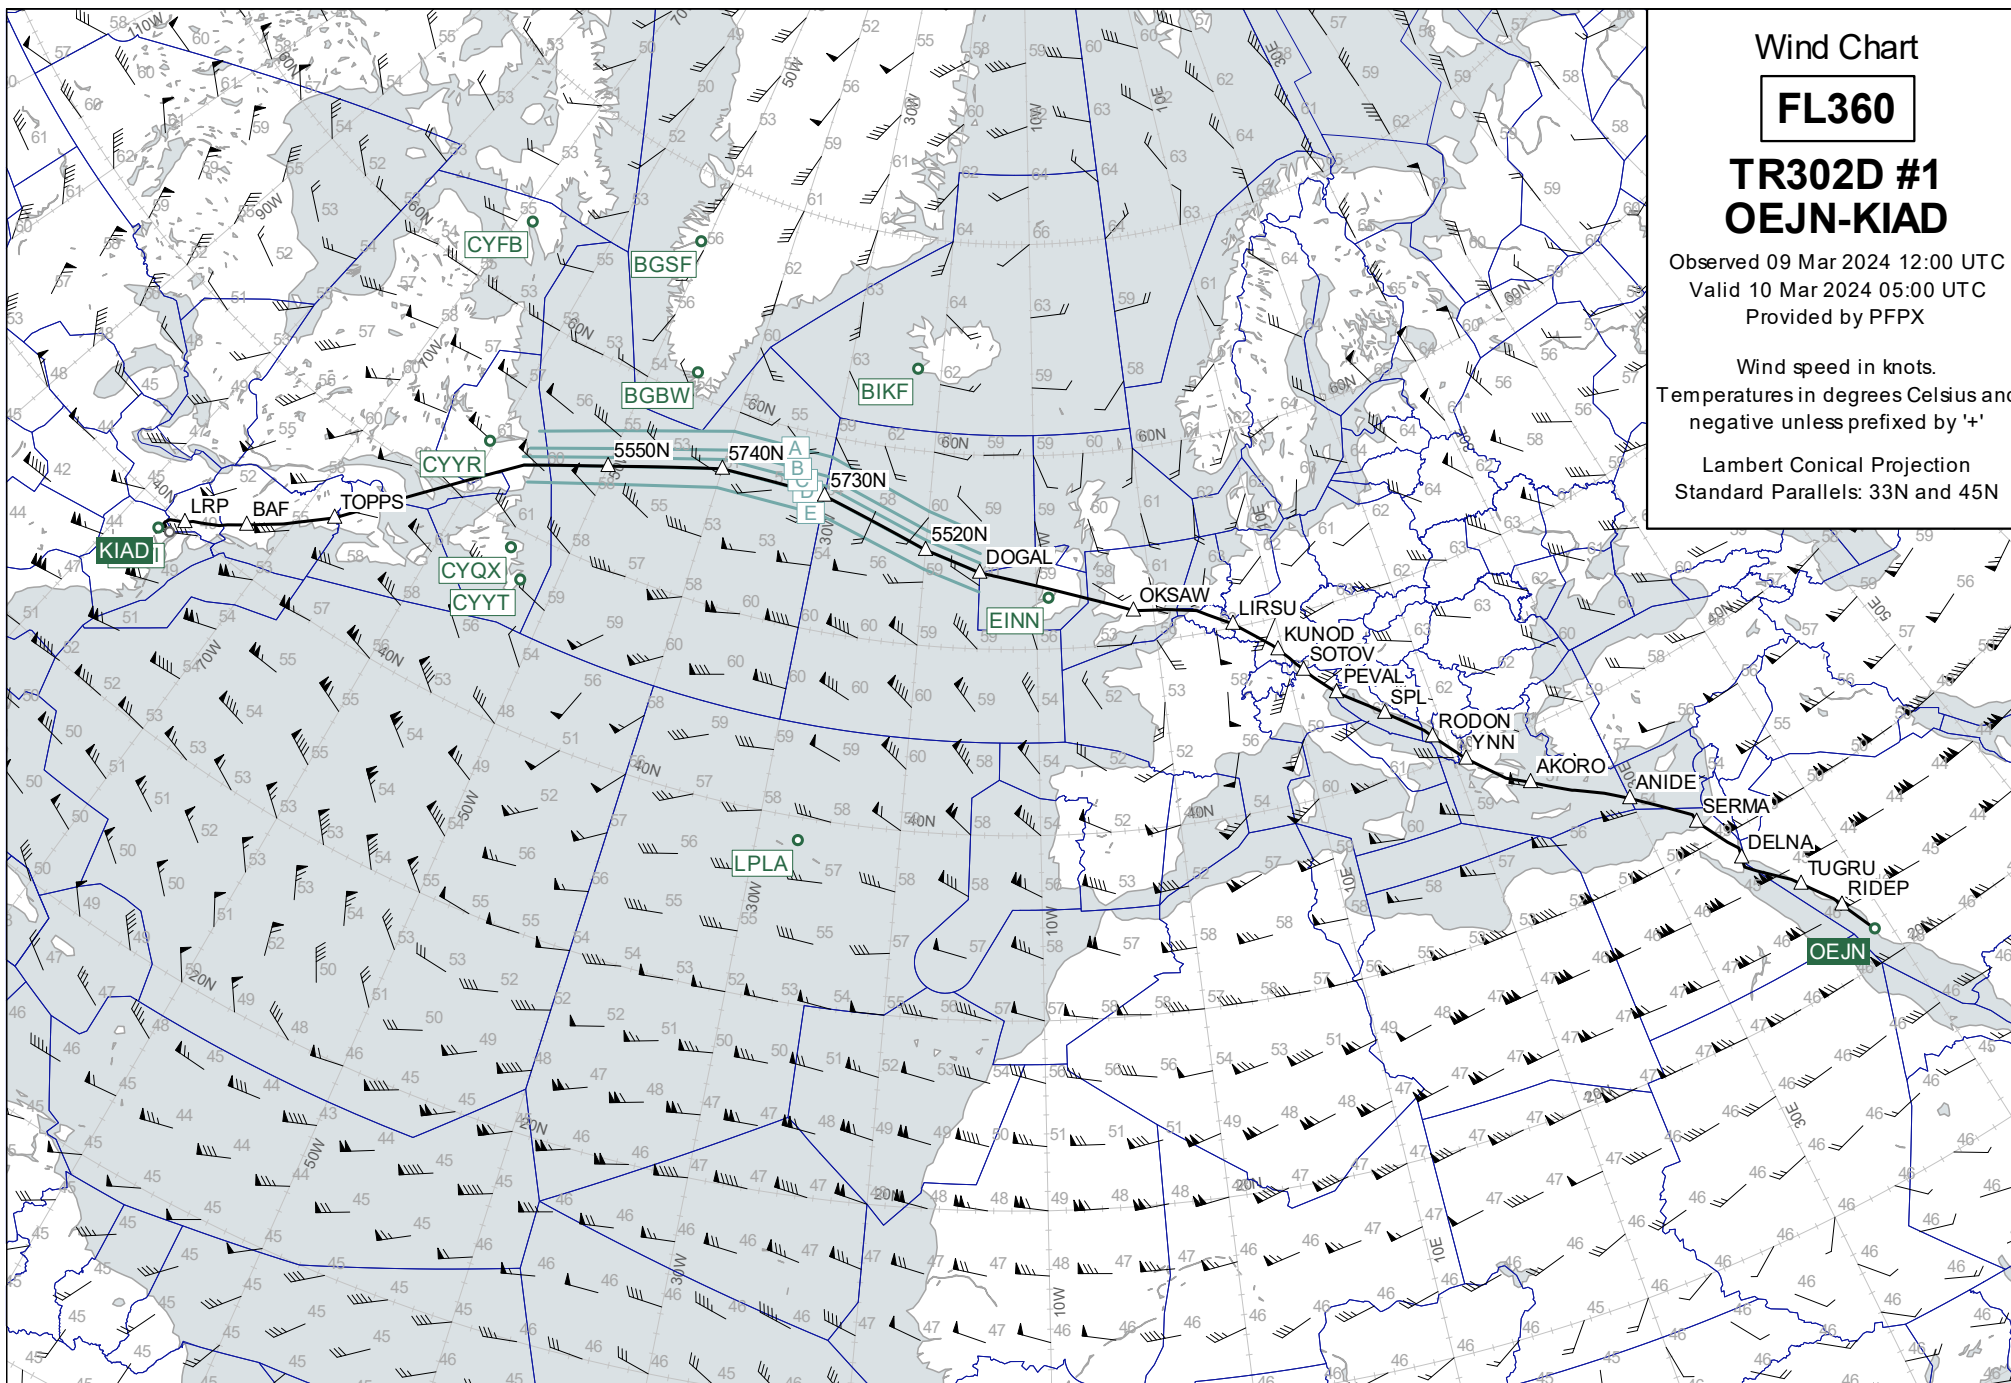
Wind Chart

FL360

TR302D #1
OEJN-KIAD

Observed 09 Mar 2024 12:00 UTC
Valid 10 Mar 2024 05:00 UTC
Provided by PFPX

Wind speed in knots.
Temperatures in degrees Celsius and
negative unless prefixed by '+'

Lambert Conical Projection
Standard Parallels: 33N and 45N

KIAD
LRP
BAF
TOPPS
CYYR
5550N
5740N
5730N
5520N
DOGAL
A
B
C
D
E
CYFB
BGSF
BGBW
BIKF
CYQX
CYYT
EINN
OKSAW
LIRSU
KUNOD
SOTOV
PEVAL
SPL
RODON
YNN
AKORO
ANIDE
SERMA
DELNA
TUGRU
RIDEP
OEJN
LPLA

110W
90W
70W
60N
50W
30W
10W
10E
30E
50E
40N
20N